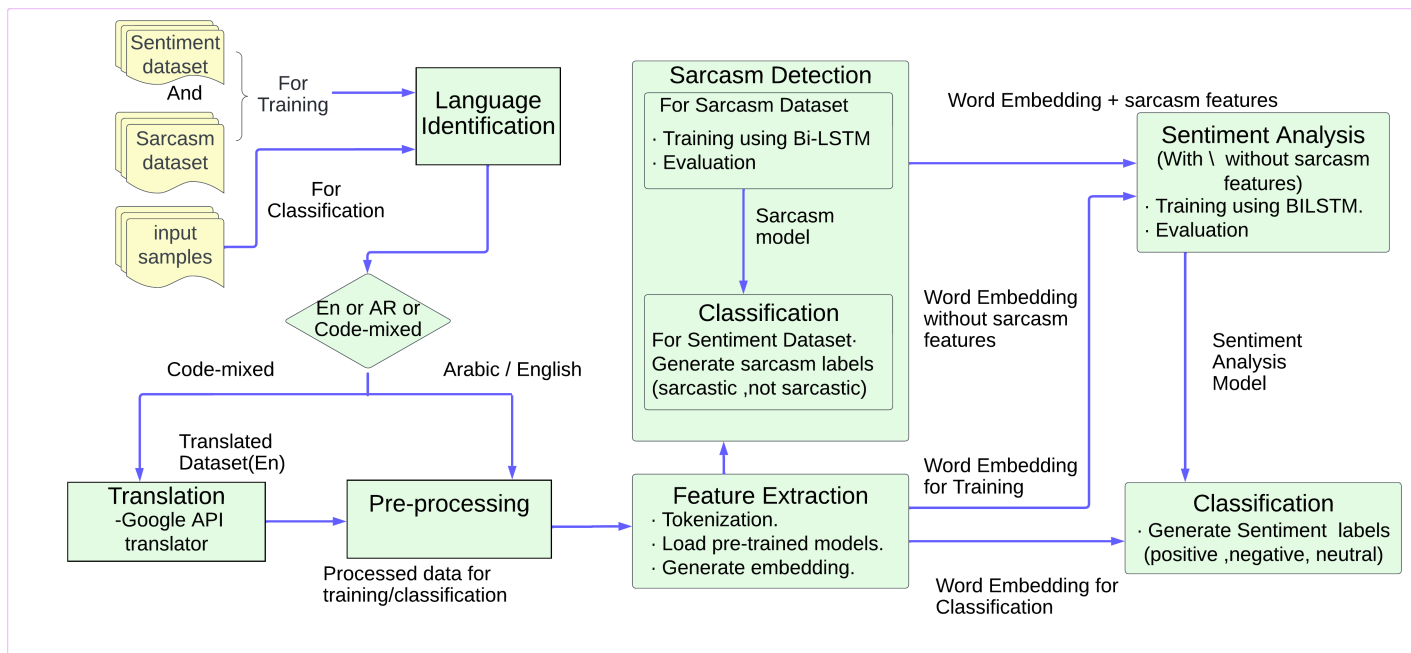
Sentiment dataset

And

Sarcasm dataset

For Training

Language Identification

input samples

For Classification

En or AR or Code-mixed

Code-mixed

Arabic / English

Translated Dataset(En)

Translation -Google API translator

Pre-processing

Processed data for training/classification

Sarcasm Detection

For Sarcasm Dataset

· Training using Bi-LSTM

· Evaluation

Sarcasm model

Classification

For Sentiment Dataset· Generate sarcasm labels (sarcastic ,not sarcastic)

Feature Extraction

· Tokenization.

· Load pre-trained models.

· Generate embedding.

Word Embedding + sarcasm features

Sentiment Analysis

(With \ without sarcasm features)

· Training using BILSTM.

· Evaluation

Word Embedding without sarcasm features

Sentiment Analysis Model

Word Embedding for Training

Classification

· Generate Sentiment labels (positive ,negative, neutral)

Word Embedding for Classification